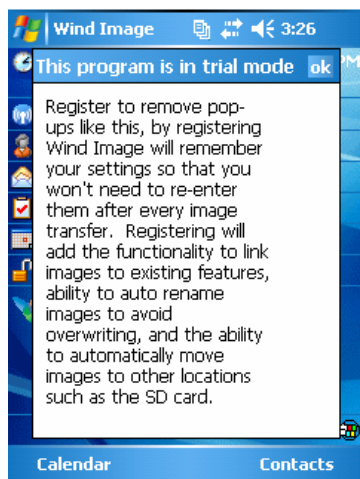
Wind Image 3:26

This program is in trial mode ok

Register to remove popups like this, by registering Wind Image will remember your settings so that you won't need to re-enter them after every image transfer. Registering will add the functionality to link images to existing features, ability to auto rename images to avoid overwriting, and the ability to automatically move images to other locations such as the SD card.

Calendar Contacts